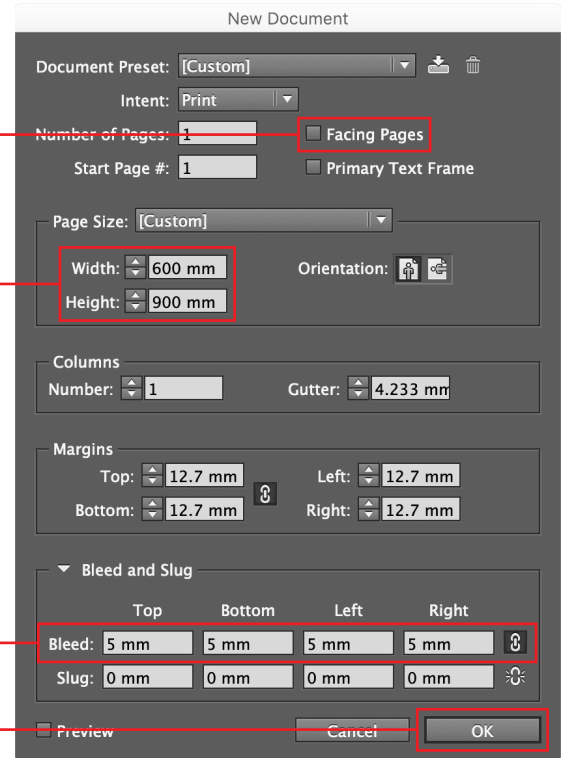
New Document

Document Preset: [Custom]

Intent: Print

Number of Pages: 1

Facing Pages

Start Page #: 1

Primary Text Frame

Page Size: [Custom]

Width: 600 mm

Height: 900 mm

Orientation:

Columns

Number: 1

Gutter: 4.233 mm

Margins

Top: 12.7 mm

Bottom: 12.7 mm

Left: 12.7 mm

Right: 12.7 mm

Bleed and Slug

| | Top | Bottom | Left | Right |
|---|---|---|---|---|
| Bleed: | 5 mm | 5 mm | 5 mm | 5 mm |
| Slug: | 0 mm | 0 mm | 0 mm | 0 mm |

Preview

Cancel

OK